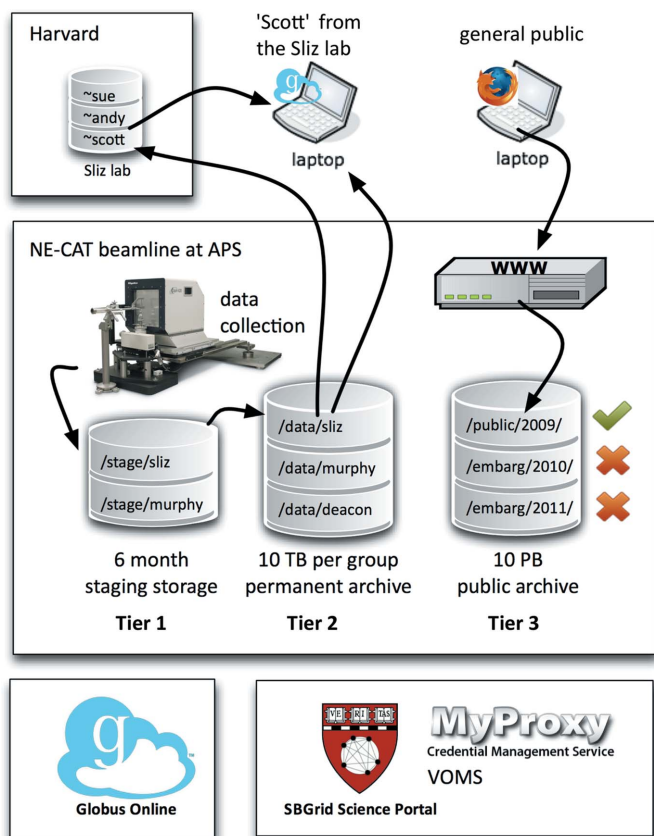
Harvard

~sue
~andy
~scott
Sliz lab

'Scott' from the Sliz lab

laptop

general public

laptop

NE-CAT beamline at APS

data collection

WWW

/stage/sliz
/stage/murphy

/data/sliz
/data/murphy
/data/deacon

/public/2009/
/embarg/2010/
/embarg/2011/

6 month staging storage

10 TB per group permanent archive

10 PB public archive

Tier 1

Tier 2

Tier 3

Globus Online

VE RI TAS

MyProxy
Credential Management Service
VOMS

SBGrid Science Portal